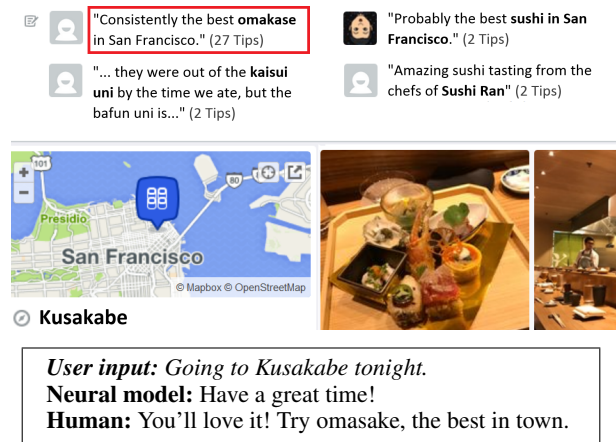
"Consistently the best **omakase** in San Francisco." (27 Tips)

"Probably the best **sushi in San Francisco**." (2 Tips)

"... they were out of the **kaisui uni** by the time we ate, but the bafun uni is..." (2 Tips)

"Amazing sushi tasting from the chefs of **Sushi Ran**" (2 Tips)

101

80

Presidio

San Francisco

© Mapbox © OpenStreetMap

Kusakabe

*User input:* *Going to Kusakabe tonight.*
**Neural model:** Have a great time!
**Human:** You'll love it! Try omasake, the best in town.